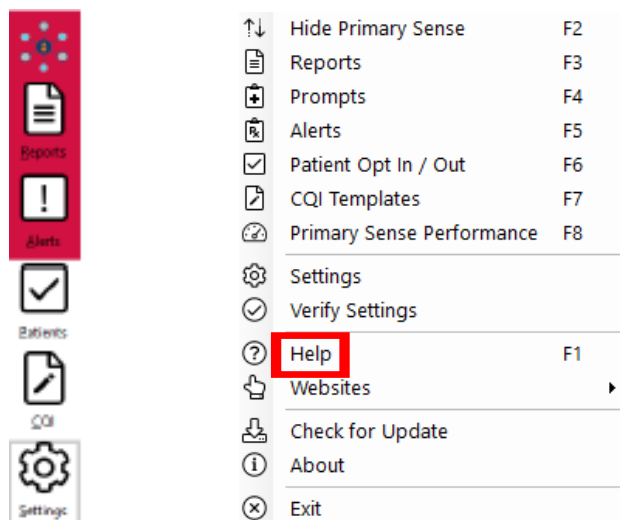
Reports

Alerts

Patients

CQI

Settings

Hide Primary Sense F2
Reports F3
Prompts F4
Alerts F5
Patient Opt In / Out F6
CQI Templates F7
Primary Sense Performance F8
Settings
Verify Settings
Help F1
Websites
Check for Update
About
Exit